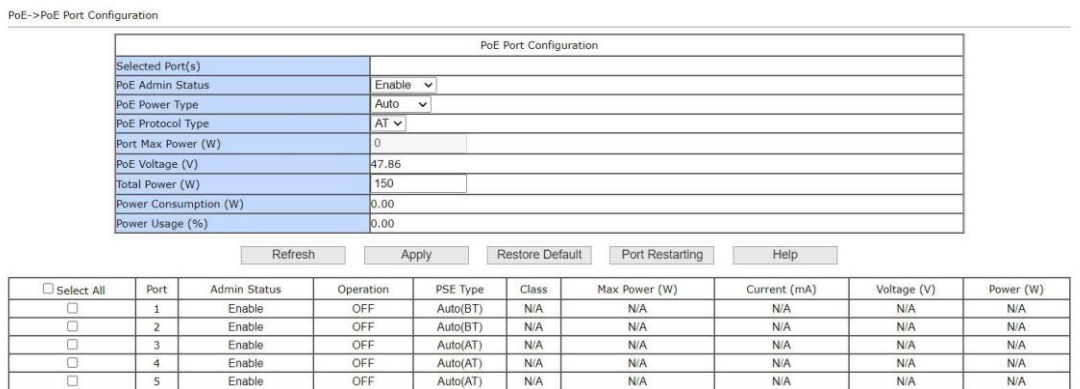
PoE->PoE Port Configuration

| PoE Port Configuration | |
|---|---|
| Selected Port(s) | |
| PoE Admin Status | Enable |
| PoE Power Type | Auto |
| PoE Protocol Type | AT |
| Port Max Power (W) | 0 |
| PoE Voltage (V) | 47.86 |
| Total Power (W) | 150 |
| Power Consumption (W) | 0.00 |
| Power Usage (%) | 0.00 |

Refresh Apply Restore Default Port Restarting Help

| Select All | Port | Admin Status | Operation | PSE Type | Class | Max Power (W) | Current (mA) | Voltage (V) | Power (W) |
|---|---|---|---|---|---|---|---|---|---|
| | 1 | Enable | OFF | Auto(BT) | N/A | N/A | N/A | N/A | N/A |
| | 2 | Enable | OFF | Auto(BT) | N/A | N/A | N/A | N/A | N/A |
| | 3 | Enable | OFF | Auto(AT) | N/A | N/A | N/A | N/A | N/A |
| | 4 | Enable | OFF | Auto(AT) | N/A | N/A | N/A | N/A | N/A |
| | 5 | Enable | OFF | Auto(AT) | N/A | N/A | N/A | N/A | N/A |